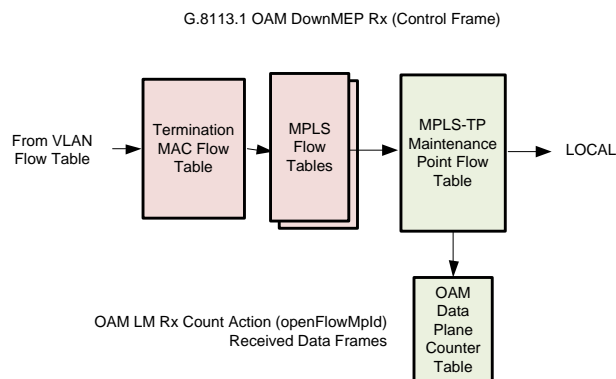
G.8113.1 OAM DownMEP Rx (Control Frame)

From VLAN Flow Table

Termination MAC Flow Table

MPLS Flow Tables

MPLS-TP Maintenance Point Flow Table

LOCAL

OAM LM Rx Count Action (openFlowMpId)
Received Data Frames

OAM Data Plane Counter Table